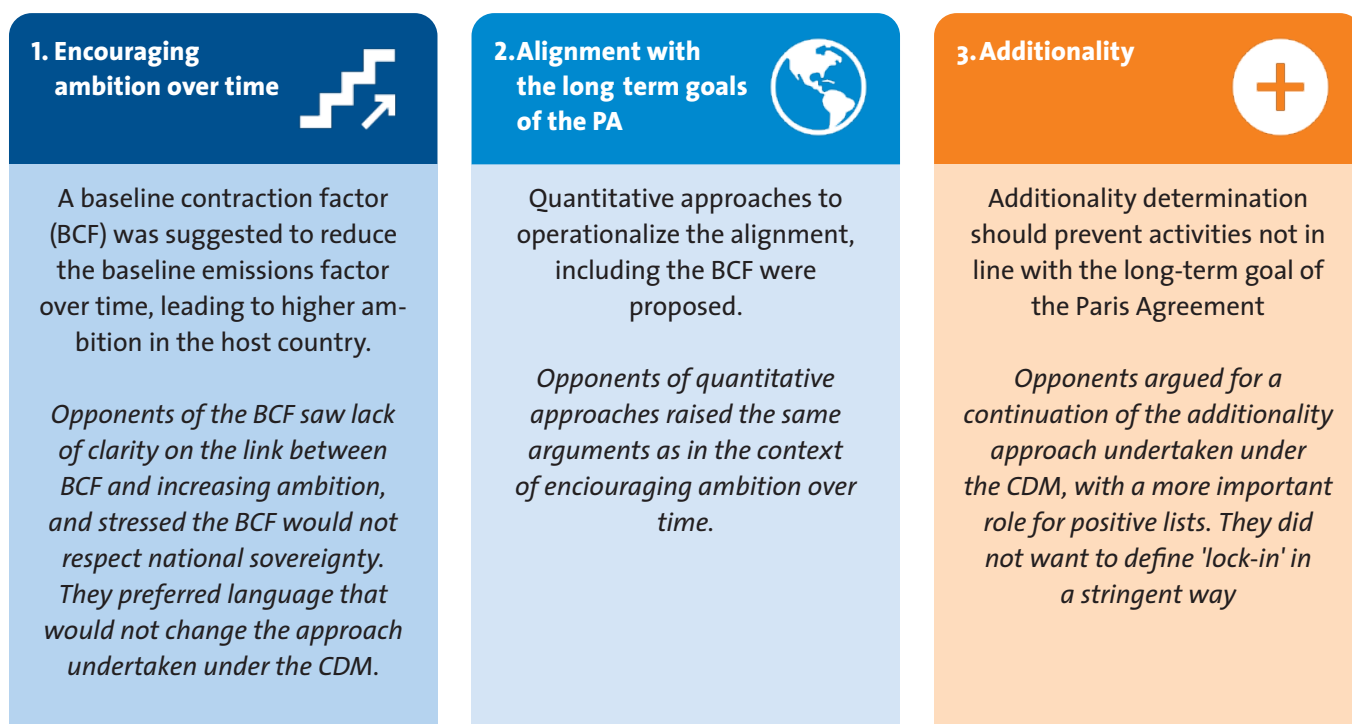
1. Encouraging ambition over time

A baseline contraction factor (BCF) was suggested to reduce the baseline emissions factor over time, leading to higher ambition in the host country.

Opponents of the BCF saw lack of clarity on the link between BCF and increasing ambition, and stressed the BCF would not respect national sovereignty. They preferred language that would not change the approach undertaken under the CDM.

2. Alignment with the long term goals of the PA

Quantitative approaches to operationalize the alignment, including the BCF were proposed.

Opponents of quantitative approaches raised the same arguments as in the context of enciouraging ambition over time.

3. Additionality

Additionality determination should prevent activities not in line with the long-term goal of the Paris Agreement

Opponents argued for a continuation of the additionality approach undertaken under the CDM, with a more important role for positive lists. They did not want to define 'lock-in' in a stringent way